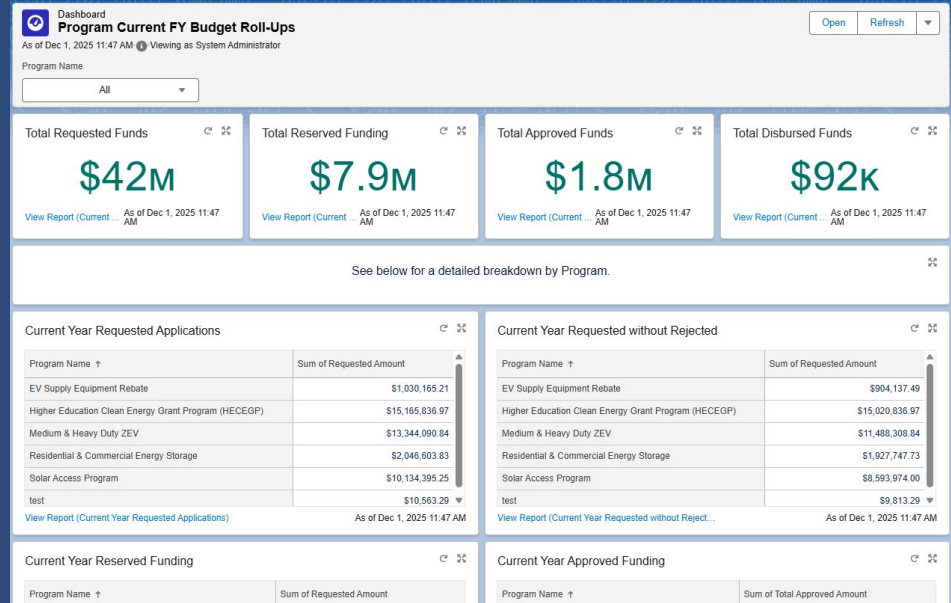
Dashboard
Program Current FY Budget Roll-Ups
As of Dec 1, 2025 11:47 AM Viewing as System Administrator

Open Refresh

Program Name
All

Total Requested Funds
$42M
View Report (Current ... As of Dec 1, 2025 11:47 AM

Total Reserved Funding
$7.9M
View Report (Current ... As of Dec 1, 2025 11:47 AM

Total Approved Funds
$1.8M
View Report (Current ... As of Dec 1, 2025 11:47 AM

Total Disbursed Funds
$92K
View Report (Current ... As of Dec 1, 2025 11:47 AM

See below for a detailed breakdown by Program.

Current Year Requested Applications

| Program Name ↑ | Sum of Requested Amount |
|---|---|
| EV Supply Equipment Rebate | $1,030,165.21 |
| Higher Education Clean Energy Grant Program (HECEGP) | $15,165,836.97 |
| Medium & Heavy Duty ZEV | $13,344,090.84 |
| Residential & Commercial Energy Storage | $2,046,603.83 |
| Solar Access Program | $10,134,395.25 |
| test | $10,563.29 |

View Report (Current Year Requested Applications) As of Dec 1, 2025 11:47 AM

Current Year Requested without Rejected

| Program Name ↑ | Sum of Requested Amount |
|---|---|
| EV Supply Equipment Rebate | $904,137.49 |
| Higher Education Clean Energy Grant Program (HECEGP) | $15,020,836.97 |
| Medium & Heavy Duty ZEV | $11,488,308.84 |
| Residential & Commercial Energy Storage | $1,927,747.73 |
| Solar Access Program | $8,593,974.00 |
| test | $9,813.29 |

View Report (Current Year Requested without Reject... As of Dec 1, 2025 11:47 AM

Current Year Reserved Funding

| Program Name ↑ | Sum of Requested Amount |
|---|---|

Current Year Approved Funding

| Program Name ↑ | Sum of Total Approved Amount |
|---|---|